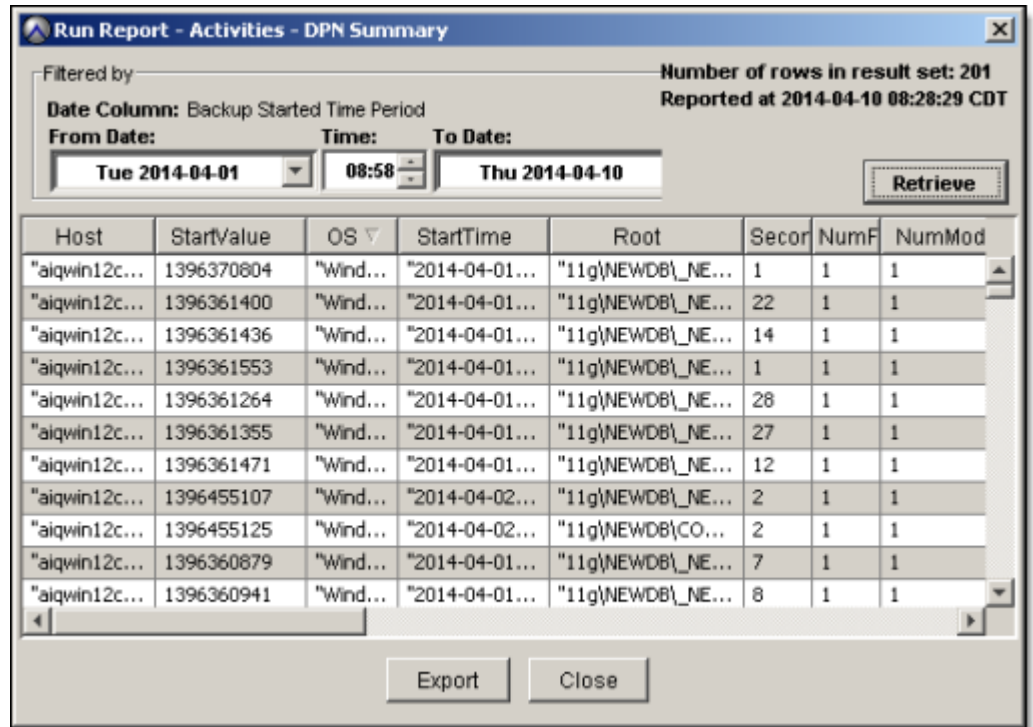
Run Report - Activities - DPN Summary

Filtered by
Date Column: Backup Started Time Period
From Date: Tue 2014-04-01
Time: 08:58
To Date: Thu 2014-04-10

Number of rows in result set: 201
Reported at 2014-04-10 08:28:29 CDT

Retrieve

| Host | StartValue | OS | StartTime | Root | Secor | NumF | NumMod |
|---|---|---|---|---|---|---|---|
| "aiqwin12c... | 1396370804 | "Wind... | "2014-04-01... | "11g\NEWDB\_NE... | 1 | 1 | 1 |
| "aiqwin12c... | 1396361400 | "Wind... | "2014-04-01... | "11g\NEWDB\_NE... | 22 | 1 | 1 |
| "aiqwin12c... | 1396361436 | "Wind... | "2014-04-01... | "11g\NEWDB\_NE... | 14 | 1 | 1 |
| "aiqwin12c... | 1396361553 | "Wind... | "2014-04-01... | "11g\NEWDB\_NE... | 1 | 1 | 1 |
| "aiqwin12c... | 1396361264 | "Wind... | "2014-04-01... | "11g\NEWDB\_NE... | 28 | 1 | 1 |
| "aiqwin12c... | 1396361355 | "Wind... | "2014-04-01... | "11g\NEWDB\_NE... | 27 | 1 | 1 |
| "aiqwin12c... | 1396361471 | "Wind... | "2014-04-01... | "11g\NEWDB\_NE... | 12 | 1 | 1 |
| "aiqwin12c... | 1396455107 | "Wind... | "2014-04-02... | "11g\NEWDB\_NE... | 2 | 1 | 1 |
| "aiqwin12c... | 1396455125 | "Wind... | "2014-04-02... | "11g\NEWDB\CO... | 2 | 1 | 1 |
| "aiqwin12c... | 1396360879 | "Wind... | "2014-04-01... | "11g\NEWDB\_NE... | 7 | 1 | 1 |
| "aiqwin12c... | 1396360941 | "Wind... | "2014-04-01... | "11g\NEWDB\_NE... | 8 | 1 | 1 |

Export Close